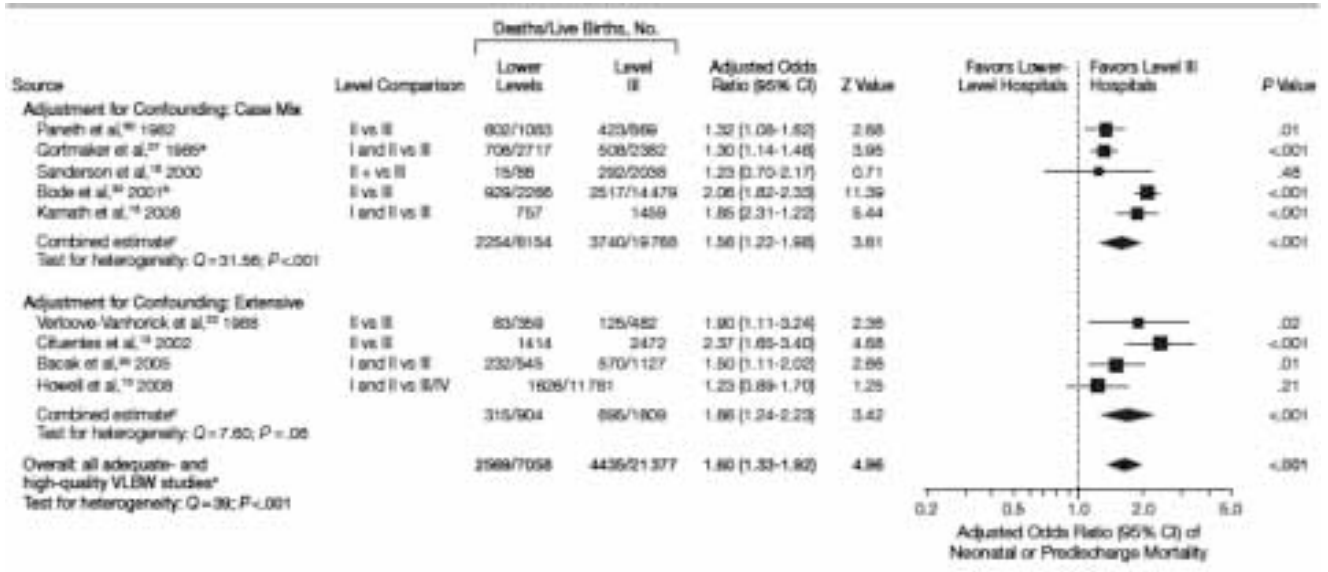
| Source | Level Comparison | Deaths/Live Births, No. Lower Levels | Deaths/Live Births, No. Level III | Adjusted Odds Ratio (95% CI) | Z Value | Favors Lower-Level Hospitals / Favors Level III Hospitals | P Value |
|---|---|---|---|---|---|---|---|
| Adjustment for Confounding: Case Mix | | | | | | | |
| Paneth et al,$^{26}$ 1982 | II vs III | 602/1083 | 423/869 | 1.32 (1.08-1.62) | 2.68 | | .01 |
| Gortmaker et al,$^{27}$ 1985$^{a}$ | I and II vs III | 706/2717 | 508/2382 | 1.30 (1.14-1.48) | 3.95 | | <.001 |
| Sanderson et al,$^{18}$ 2000 | II + vs III | 15/86 | 292/2036 | 1.23 (0.70-2.17) | 0.71 | | .48 |
| Bode et al,$^{34}$ 2001$^{b}$ | II vs III | 929/2266 | 2517/14479 | 2.06 (1.82-2.33) | 11.39 | | <.001 |
| Kamath et al,$^{16}$ 2008 | I and II vs III | 757 | 1459 | 1.85 (2.31-1.22) | 5.44 | | <.001 |
| Combined estimate$^{c}$ Test for heterogeneity: $Q = 31.56$; $P <.001$ | | 2254/6154 | 3740/19766 | 1.56 (1.22-1.98) | 3.61 | | <.001 |
| Adjustment for Confounding: Extensive | | | | | | | |
| Verloove-Vanhorick et al,$^{22}$ 1988 | II vs III | 83/359 | 126/482 | 1.90 (1.11-3.24) | 2.36 | | .02 |
| Cifuentes et al,$^{13}$ 2002 | II vs III | 1414 | 2472 | 2.37 (1.65-3.40) | 4.68 | | <.001 |
| Bacak et al,$^{28}$ 2005 | I and II vs III | 232/545 | 570/1127 | 1.50 (1.11-2.02) | 2.66 | | .01 |
| Howell et al,$^{15}$ 2008 | I and II vs III/IV | 1626/11781 | | 1.23 (0.89-1.70) | 1.25 | | .21 |
| Combined estimate$^{c}$ Test for heterogeneity: $Q = 7.60$; $P = .06$ | | 315/904 | 695/1609 | 1.66 (1.24-2.23) | 3.42 | | <.001 |
| Overall: all adequate- and high-quality VLBW studies$^{c}$ Test for heterogeneity: $Q = 39$; $P <.001$ | | 2569/7058 | 4435/21377 | 1.60 (1.33-1.92) | 4.96 | | <.001 |

0.2 0.5 1.0 2.0 5.0
Adjusted Odds Ratio (95% CI) of Neonatal or Predischarge Mortality